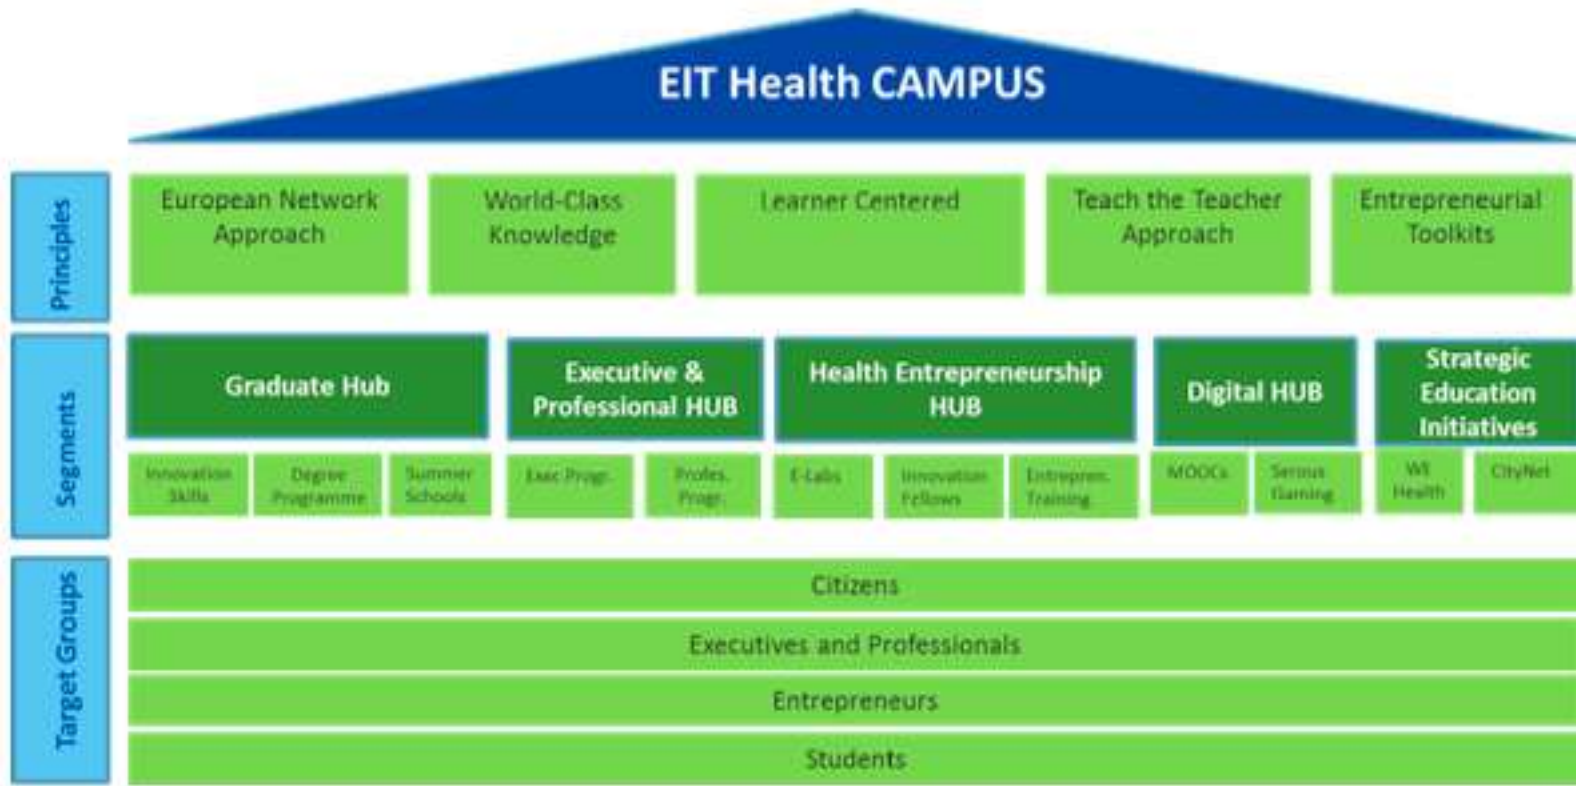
EIT Health CAMPUS

Principles

European Network Approach

World-Class Knowledge

Learner Centered

Teach the Teacher Approach

Entrepreneurial Toolkits

Segments

Graduate Hub

Executive & Professional HUB

Health Entrepreneurship HUB

Digital HUB

Strategic Education Initiatives

Innovation Skills

Degree Programme

Summer Schools

Exec Progr.

Profes. Progr.

E-Labs

Innovation Fellows

Entrepren. Training

MOOCs

Serious Gaming

WE Health

CityNet

Target Groups

Citizens

Executives and Professionals

Entrepreneurs

Students